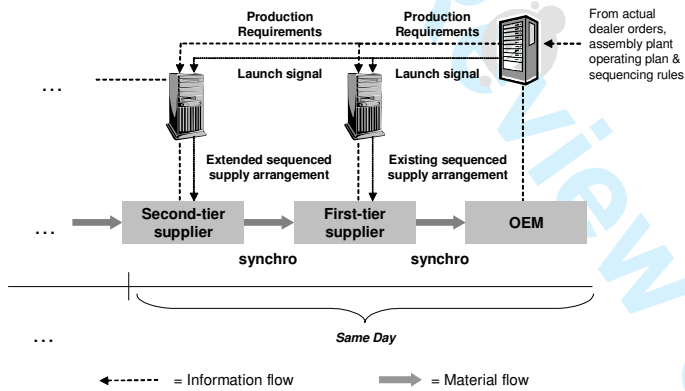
Production Requirements

Production Requirements

From actual dealer orders, assembly plant operating plan & sequencing rules

…

Launch signal

Launch signal

Extended sequenced supply arrangement

Existing sequenced supply arrangement

…

Second-tier supplier

First-tier supplier

OEM

synchro

synchro

…

Same Day

= Information flow

= Material flow

Review